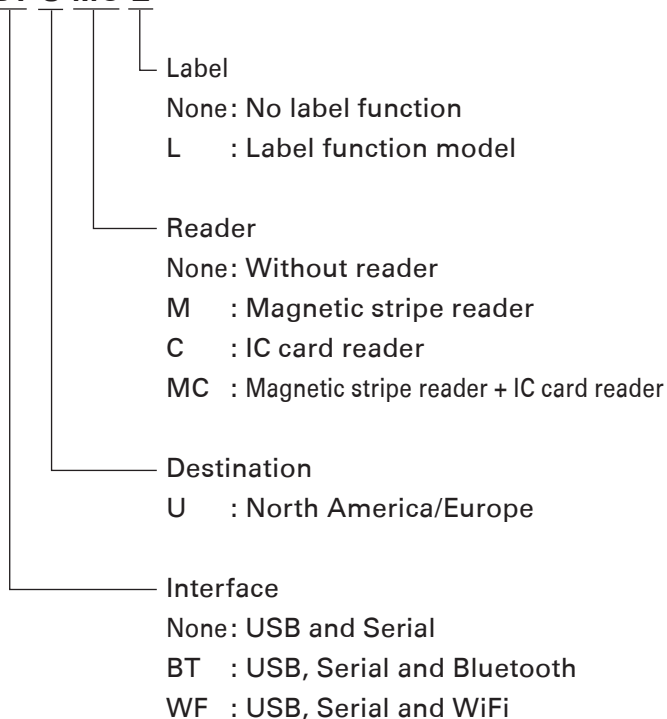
Label
None: No label function
L : Label function model

Reader
None: Without reader
M : Magnetic stripe reader
C : IC card reader
MC : Magnetic stripe reader + IC card reader

Destination
U : North America/Europe

Interface
None: USB and Serial
BT : USB, Serial and Bluetooth
WF : USB, Serial and WiFi